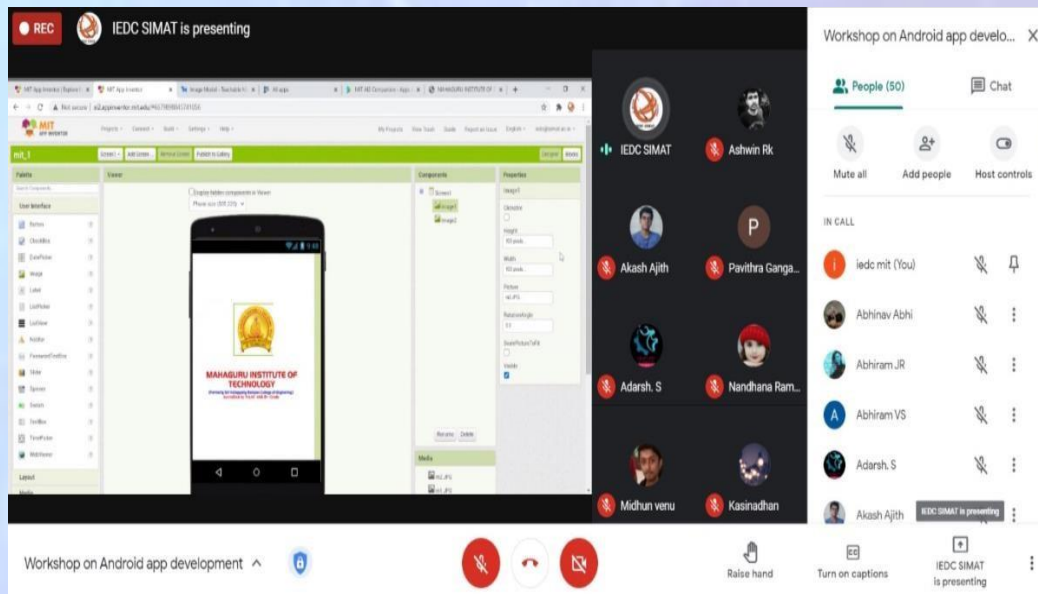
REC IEDC SIMAT is presenting

MIT APP INVENTOR

mit_1

Screen1 Add Screen Remove Screen Publish to Gallery

Designer Blocks

Palette

User Interface

Button

CheckBox

DatePicker

Image

Label

ListPicker

ListView

Notifier

PasswordTextBox

Slider

Spinner

Switch

TextBox

TimePicker

WebViewer

Layout

Viewer

Display hidden components in Viewer

MAHAGURU INSTITUTE OF TECHNOLOGY

Components

Screen1

Image1

Image2

Rename Delete

Media

Properties

Image1

Height

Width

Picture

Visible

IEDC SIMAT

Ashwin Rk

Akash Ajith

P

Pavithra Ganga...

Adarsh. S

Nandhana Ram...

Midhun venu

Kasinadhan

Workshop on Android app develo... ×

People (50)

Chat

Mute all

Add people

Host controls

IN CALL

iedc mit (You)

Abhinav Abhi

Abhiram JR

Abhiram VS

Adarsh. S

Akash Ajith

IEDC SIMAT is presenting

Workshop on Android app development ^

Raise hand

Turn on captions

IEDC SIMAT is presenting